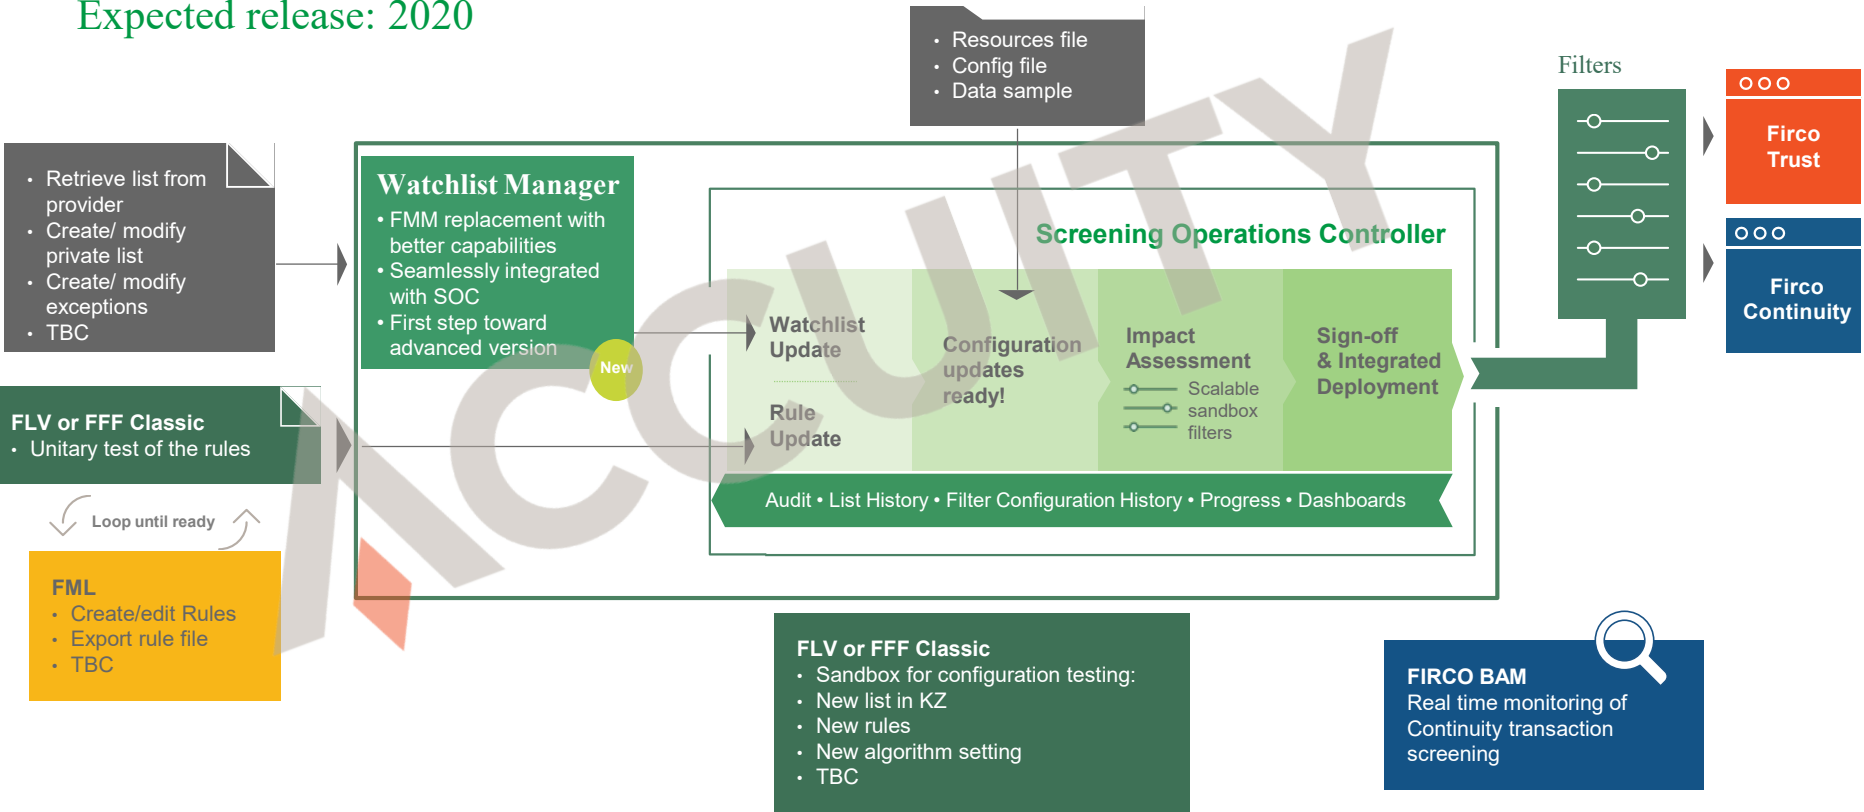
Expected release: 2020

• Resources file
• Config file
• Data sample

Filters

Firco Trust

Firco Continuity

• Retrieve list from provider
• Create/ modify private list
• Create/ modify exceptions
• TBC

Watchlist Manager
• FMM replacement with better capabilities
• Seamlessly integrated with SOC
• First step toward advanced version

New

Screening Operations Controller

Watchlist Update

Rule Update

Configuration updates ready!

Impact Assessment
Scalable sandbox filters

Sign-off & Integrated Deployment

Audit • List History • Filter Configuration History • Progress • Dashboards

FLV or FFF Classic
• Unitary test of the rules

Loop until ready

FML
• Create/edit Rules
• Export rule file
• TBC

FLV or FFF Classic
• Sandbox for configuration testing:
• New list in KZ
• New rules
• New algorithm setting
• TBC

FIRCO BAM
Real time monitoring of Continuity transaction screening

ACUITY